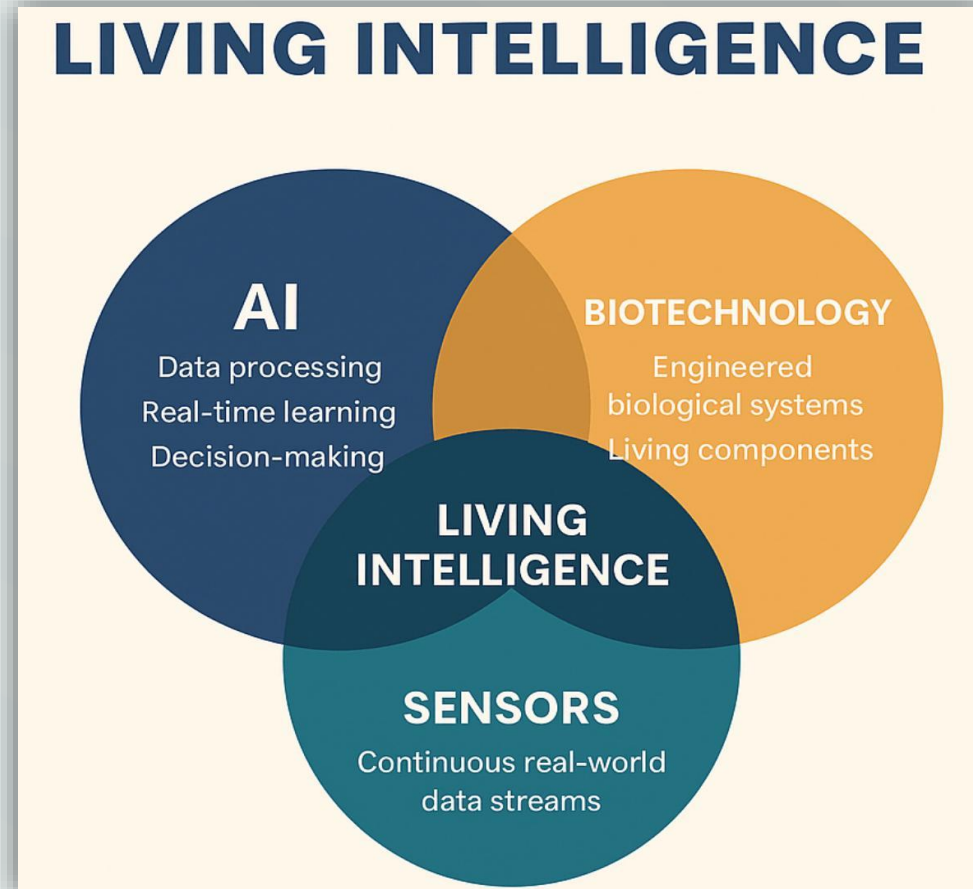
LIVING INTELLIGENCE

AI
Data processing
Real-time learning
Decision-making

BIOTECHNOLOGY
Engineered biological systems
Living components

LIVING INTELLIGENCE

SENSORS
Continuous real-world data streams